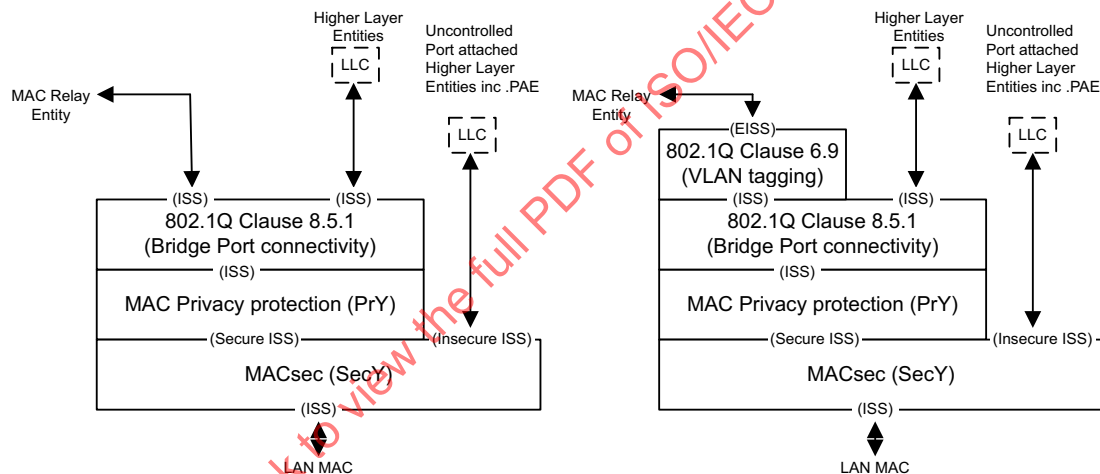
Higher Layer Entities

LLC

Uncontrolled Port attached Higher Layer Entities inc .PAE

MAC Relay Entity

LLC

(ISS)

(ISS)

802.1Q Clause 8.5.1 (Bridge Port connectivity)

(ISS)

MAC Privacy protection (PrY)

(Secure ISS)

(Insecure ISS)

MACsec (SecY)

(ISS)

LAN MAC

Higher Layer Entities

LLC

Uncontrolled Port attached Higher Layer Entities inc .PAE

MAC Relay Entity

(EISS)

802.1Q Clause 6.9 (VLAN tagging)

LLC

(ISS)

(ISS)

802.1Q Clause 8.5.1 (Bridge Port connectivity)

(ISS)

MAC Privacy protection (PrY)

(Secure ISS)

(Insecure ISS)

MACsec (SecY)

(ISS)

LAN MAC

Click to view the full PDF of ISO/IEC